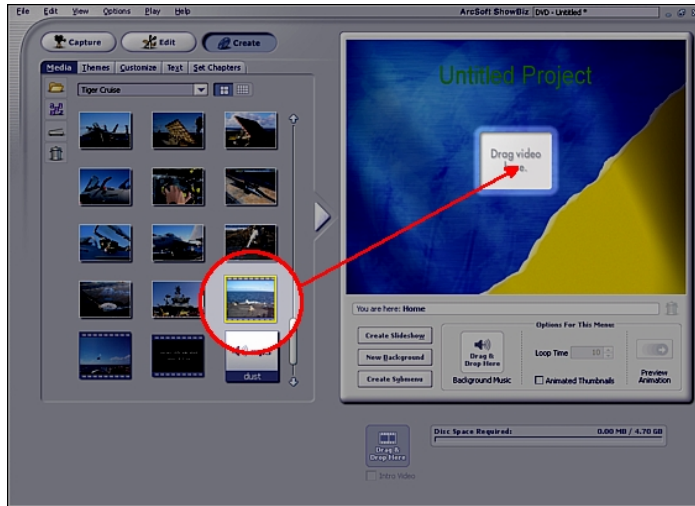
File Edit View Options Play Help

ArcSoft ShowBiz DVD - Untitled *

Capture Edit Create

Media Themes Customize Text Set Chapters

Tiger Cruise

dust

Untitled Project

Drag video here.

You are here: Home

Create Slideshow

New Background

Create Submenu

Drag & Drop Here

Background Music

Options For This Menu

Loop Time 10

Animated Thumbnails

Preview Animation

Drag & Drop Here

Intro Video

Disc Space Required: 0.00 MB / 4.70 GB